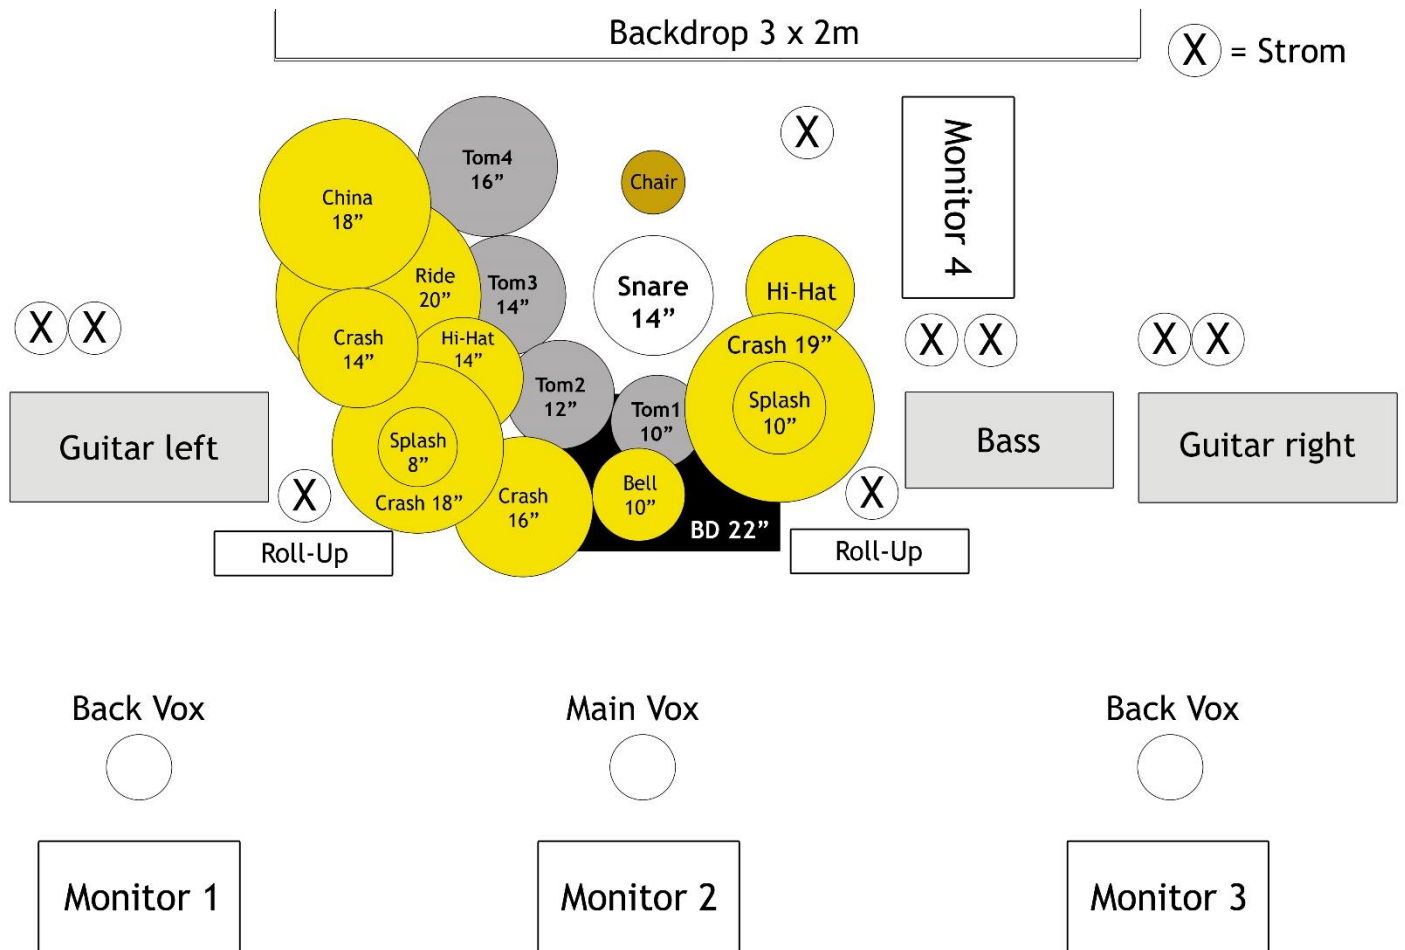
Backdrop 3 x 2m

X = Strom

X

Monitor 4

China 18”

Tom4 16”

Chair

Ride 20”

Tom3 14”

Snare 14”

Hi-Hat

X X

Crash 14”

Hi-Hat 14”

Crash 19”

X X

X X

Tom2 12”

Tom1 10”

Splash 10”

Guitar left

Splash 8”

Bass

Guitar right

X

Crash 18”

Crash 16”

Bell 10”

BD 22”

X

Roll-Up

Roll-Up

Back Vox

Main Vox

Back Vox

Monitor 1

Monitor 2

Monitor 3